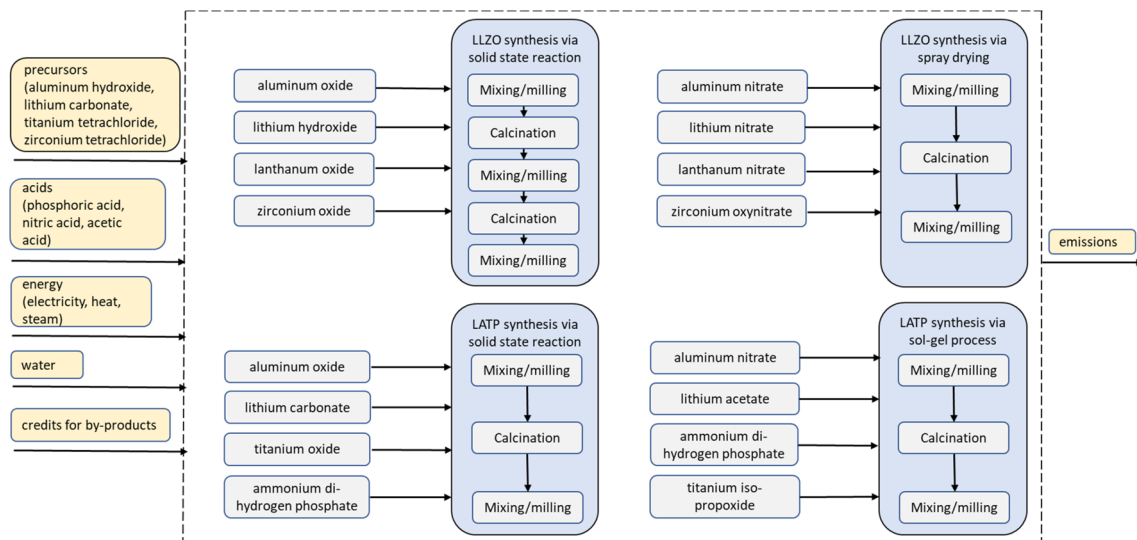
precursors (aluminum hydroxide, lithium carbonate, titanium tetrachloride, zirconium tetrachloride)

acids (phosphoric acid, nitric acid, acetic acid)

energy (electricity, heat, steam)

water

credits for by-products

aluminum oxide
lithium hydroxide
lanthanum oxide
zirconium oxide

LLZO synthesis via solid state reaction
Mixing/milling
Calcination
Mixing/milling
Calcination
Mixing/milling

aluminum nitrate
lithium nitrate
lanthanum nitrate
zirconium oxynitrate

LLZO synthesis via spray drying
Mixing/milling
Calcination
Mixing/milling

emissions

aluminum oxide
lithium carbonate
titanium oxide
ammonium dihydrogen phosphate

LATP synthesis via solid state reaction
Mixing/milling
Calcination
Mixing/milling

aluminum nitrate
lithium acetate
ammonium dihydrogen phosphate
titanium isopropoxide

LATP synthesis via sol-gel process
Mixing/milling
Calcination
Mixing/milling